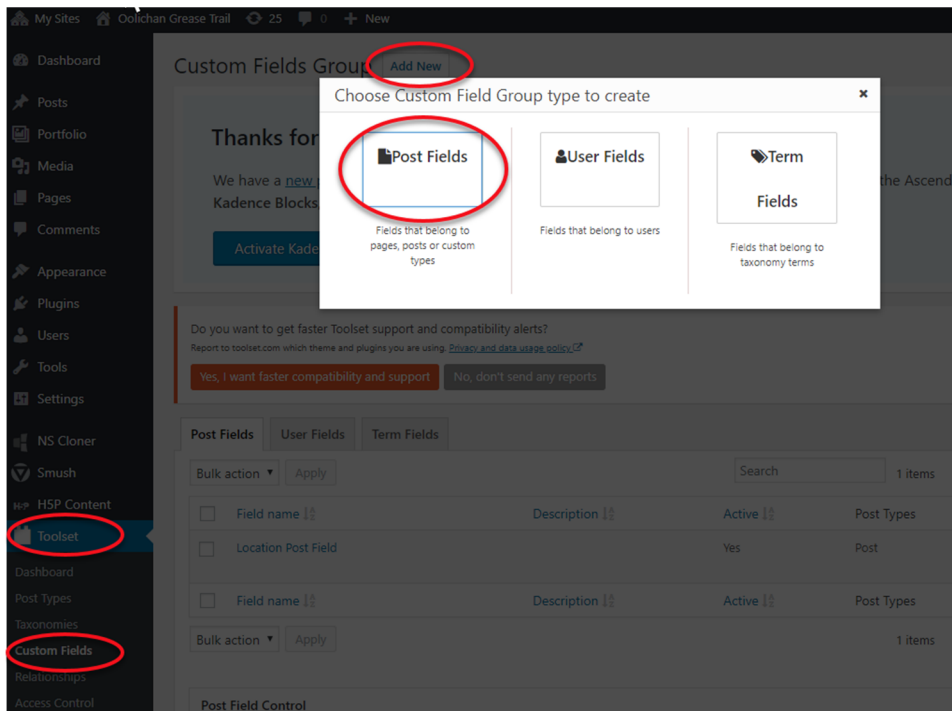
My Sites Oolichan Grease Trail 25 0 New

Dashboard
Posts
Portfolio
Media
Pages
Comments
Appearance
Plugins
Users
Tools
Settings
NS Cloner
Smush
H5P Content
Toolset
Dashboard
Post Types
Taxonomies
Custom Fields
Relationships
Access Control

Custom Fields Group Add New

Thanks for

We have a new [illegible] the Ascend
Kadence Blocks,

Activate Kade

Choose Custom Field Group type to create ×

Post Fields
Fields that belong to pages, posts or custom types

User Fields
Fields that belong to users

Term Fields
Fields that belong to taxonomy terms

Do you want to get faster Toolset support and compatibility alerts?
Report to toolset.com which theme and plugins you are using. Privacy and data usage policy

Yes, I want faster compatibility and support No, don't send any reports

Post Fields User Fields Term Fields

Bulk action Apply Search 1 items

| | Field name | Description | Active | Post Types |
|---|---|---|---|---|
| | Location Post Field | | Yes | Post |
| | Field name | Description | Active | Post Types |

Bulk action Apply 1 items

Post Field Control